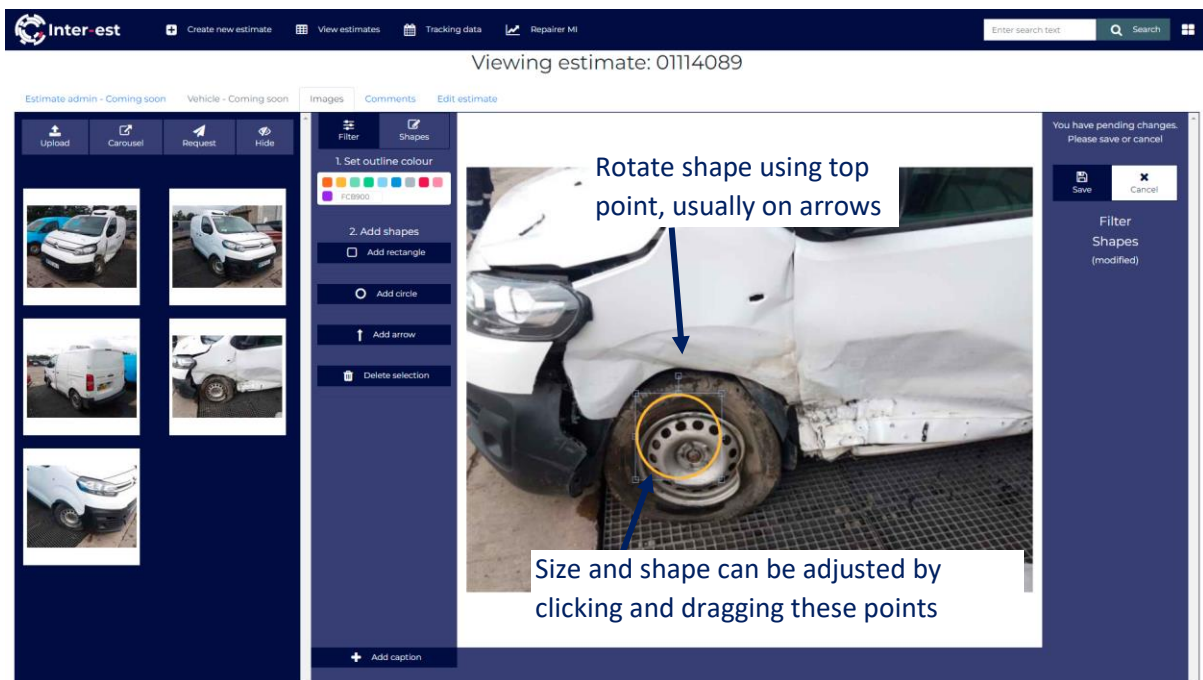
Inter-est Create new estimate View estimates Tracking data Repairer MI Enter search text Search

Viewing estimate: 01114089

Estimate admin - Coming soon Vehicle - Coming soon Images Comments Edit estimate

Upload Carousel Request Hide

Filter Shapes

1. Set outline colour

FCB900

2. Add shapes

Add rectangle

Add circle

Add arrow

Delete selection

Add caption

Rotate shape using top point, usually on arrows

Size and shape can be adjusted by clicking and dragging these points

You have pending changes. Please save or cancel

Save Cancel

Filter

Shapes

(modified)